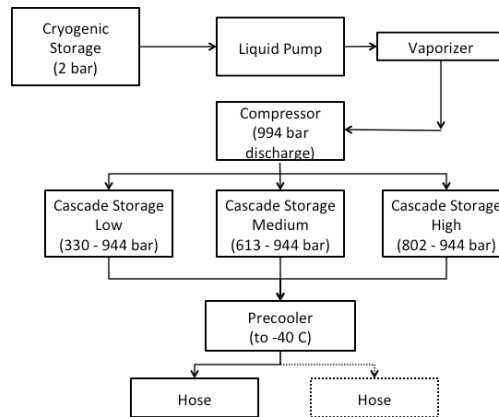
Cryogenic Storage (2 bar)

Liquid Pump

Vaporizer

Compressor (994 bar discharge)

Cascade Storage Low (330 - 944 bar)

Cascade Storage Medium (613 - 944 bar)

Cascade Storage High (802 - 944 bar)

Precooler (to -40 C)

Hose

Hose